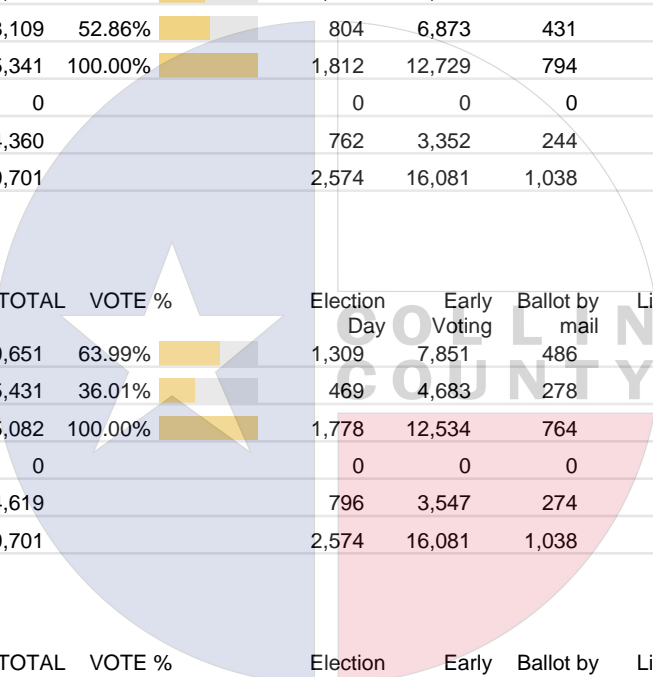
| | | | | | |
|---|---|---|---|---|---|
| ,109 | 52.86% | 804 | 6,873 | 431 | |
| ,341 | 100.00% | 1,812 | 12,729 | 794 | |
| 0 | | 0 | 0 | 0 | |
| ,360 | | 762 | 3,352 | 244 | |
| ,701 | | 2,574 | 16,081 | 1,038 | |

| TOTAL | VOTE % | Election Day | Early Voting | Ballot by mail | Li |
|---|---|---|---|---|---|
| ,651 | 63.99% | 1,309 | 7,851 | 486 | |
| ,431 | 36.01% | 469 | 4,683 | 278 | |
| ,082 | 100.00% | 1,778 | 12,534 | 764 | |
| 0 | | 0 | 0 | 0 | |
| ,619 | | 796 | 3,547 | 274 | |
| ,701 | | 2,574 | 16,081 | 1,038 | |

COLLIN COUNTY

TOTAL VOTE % Election Early Ballot by Li